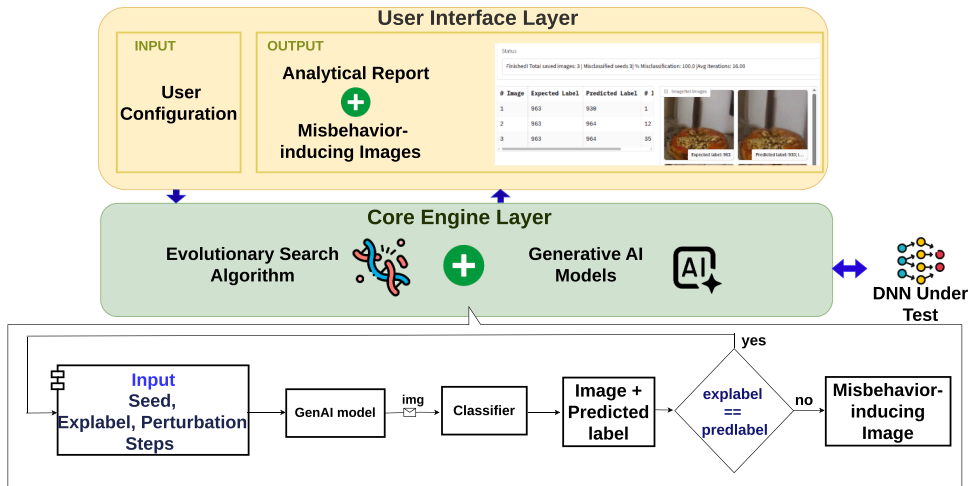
User Interface Layer

INPUT

User Configuration

OUTPUT

Analytical Report

Misbehavior-inducing Images

Status

Finished! Total saved images: 3 | Misclassified seeds: 3 | % Misclassification: 100.0 | Avg Iterations: 16.00

| # Image | Expected Label | Predicted Label | # I |
|---|---|---|---|
| 1 | 963 | 930 | 1 |
| 2 | 963 | 964 | 12 |
| 3 | 963 | 964 | 35 |

Image/Text Images

Expected label: 963

Predicted label: 930 (...

Core Engine Layer

Evolutionary Search Algorithm

Generative AI Models

DNN Under Test

yes

Input
Seed,
Explabel, Perturbation Steps

GenAI model

img

Classifier

Image + Predicted label

explabel
==
predlabel

no

Misbehavior-inducing Image